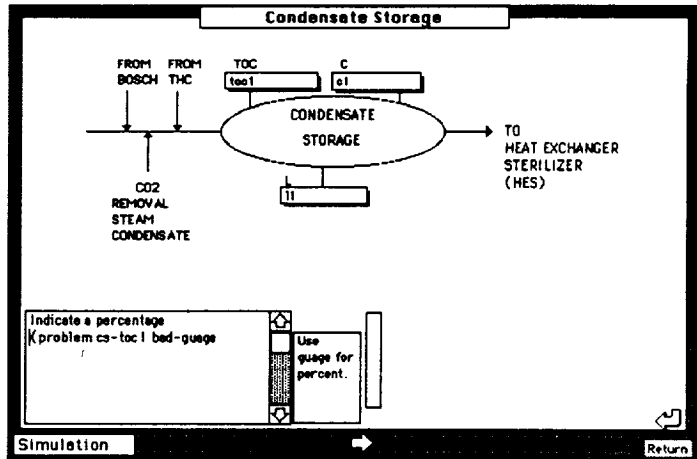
Condensate Storage

FROM BOSCH

FROM THC

TOC
toc1

C
c1

CONDENSATE STORAGE

TO HEAT EXCHANGER STERILIZER (HES)

CO2 REMOVAL STEAM CONDENSATE

L
l1

Indicate a percentage
(problem cs-toc1 bad-guage

Use guage for percent.

Simulation

Return